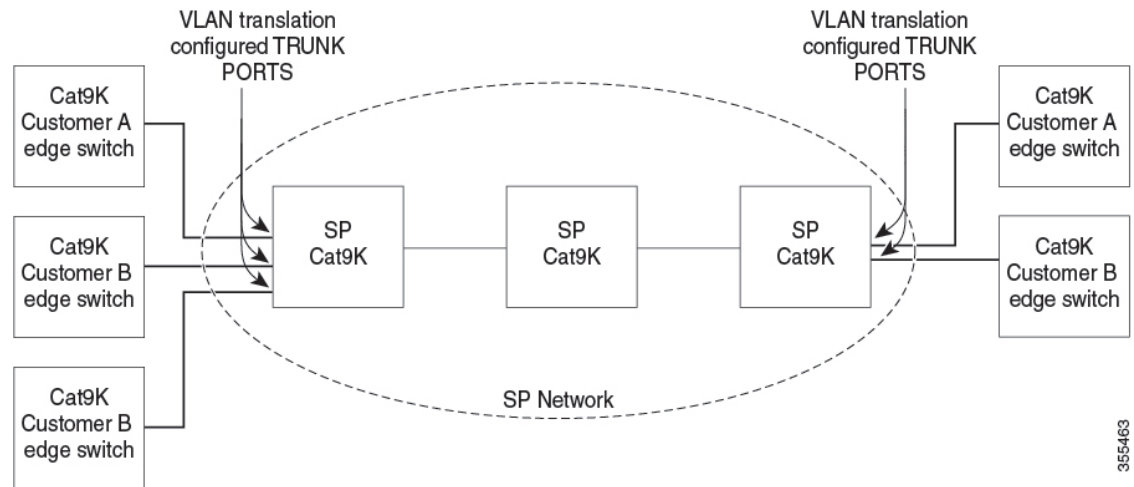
VLAN translation configured TRUNK PORTS

VLAN translation configured TRUNK PORTS

Cat9K Customer A edge switch

Cat9K Customer B edge switch

Cat9K Customer B edge switch

SP Cat9K

SP Cat9K

SP Cat9K

Cat9K Customer A edge switch

Cat9K Customer B edge switch

SP Network

355463